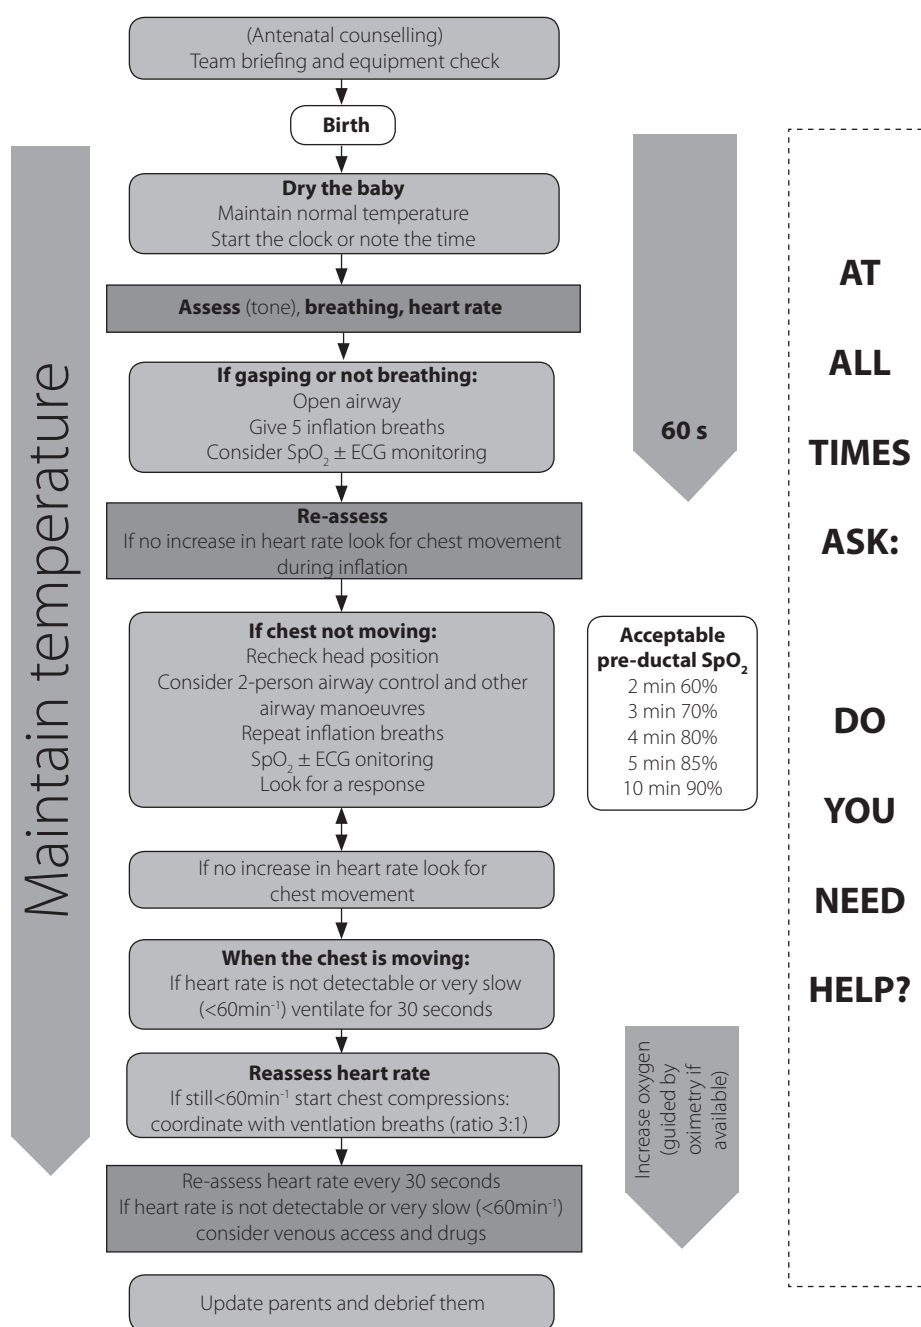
(Antenatal counselling)
Team briefing and equipment check

Birth

Dry the baby
Maintain normal temperature
Start the clock or note the time

Assess (tone), breathing, heart rate

If gasping or not breathing:
Open airway
Give 5 inflation breaths
Consider $SpO_2$ ± ECG monitoring

Re-assess
If no increase in heart rate look for chest movement during inflation

If chest not moving:
Recheck head position
Consider 2-person airway control and other airway manoeuvres
Repeat inflation breaths
$SpO_2$ ± ECG onitoring
Look for a response

If no increase in heart rate look for chest movement

When the chest is moving:
If heart rate is not detectable or very slow (<60min$^{-1}$) ventilate for 30 seconds

Reassess heart rate
If still<60min$^{-1}$ start chest compressions: coordinate with ventlation breaths (ratio 3:1)

Re-assess heart rate every 30 seconds
If heart rate is not detectable or very slow (<60min$^{-1}$) consider venous access and drugs

Update parents and debrief them

Maintain temperature

60 s

Acceptable pre-ductal $SpO_2$
2 min 60%
3 min 70%
4 min 80%
5 min 85%
10 min 90%

Increase oxygen (guided by oximetry if available)

AT ALL TIMES ASK: DO YOU NEED HELP?